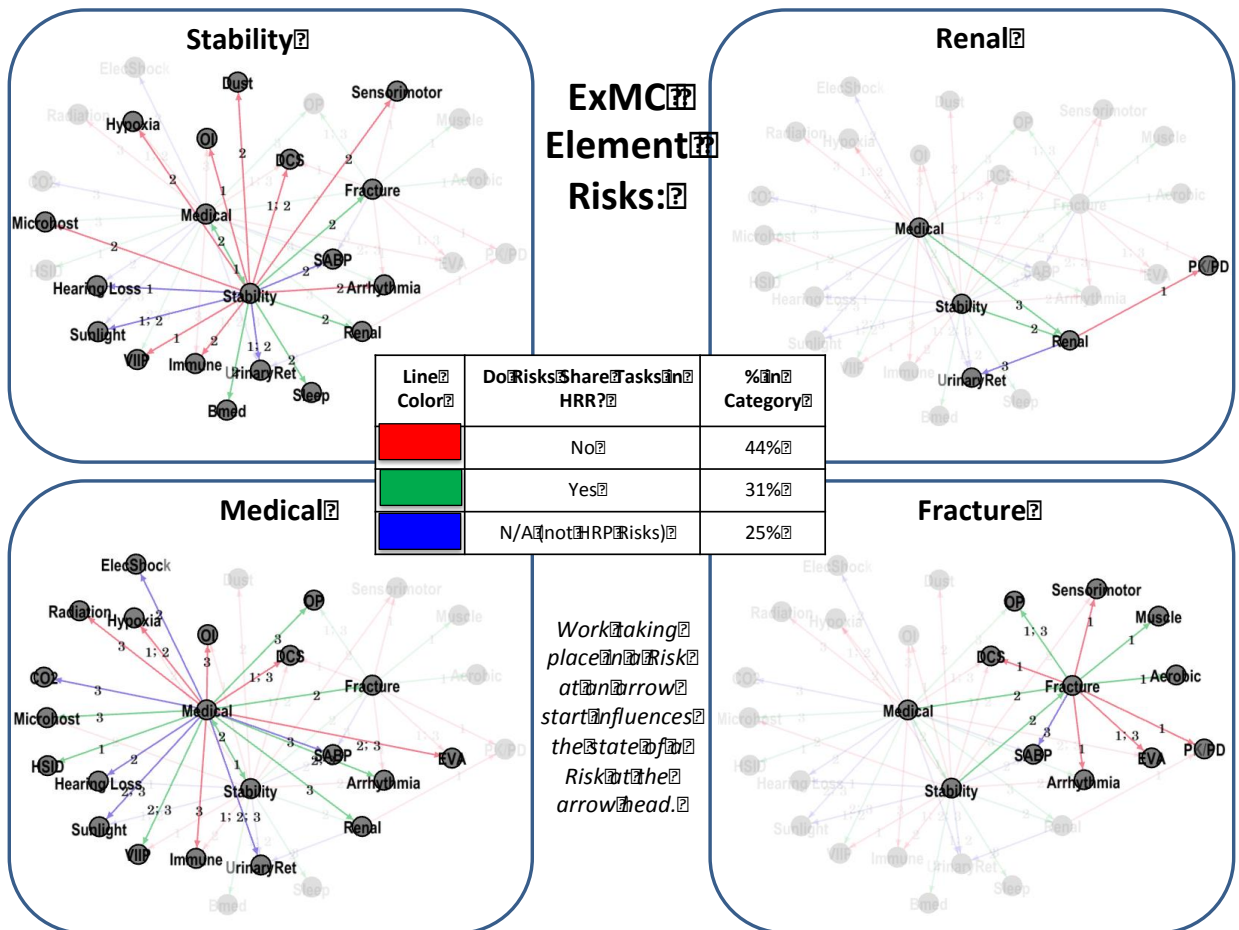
ExMC Element Risks:

Stability

ElecShock
Dust
Sensorimotor
Radiation
Hypoxia
OI
DCS
OP
Muscle
CO2
Fracture
Aerobic
Microhost
Medical
SABP
EVA
PK/PD
HSID
Hearing Loss
Stability
Arrhythmia
Sunlight
Renal
VIIP
Immune
UrinaryRet
Sleep
Bmed
2 1 2 2 1; 2 2 2 2 2 2 1 1; 2 1 2 1; 2 2 2

Renal

ElecShock
Dust
Sensorimotor
Radiation
Hypoxia
OI
DCS
OP
Muscle
CO2
Fracture
Aerobic
Microhost
Medical
SABP
EVA
PK/PD
HSID
Hearing Loss
Stability
Arrhythmia
Sunlight
Renal
VIIP
Immune
UrinaryRet
Sleep
Bmed
3 2 1 3

| Line Color | Do Risks Share Tasks in HRR? | % in Category |
|---|---|---|
| | No | 44% |
| | Yes | 31% |
| | N/A (not HRP Risks) | 25% |

Medical

ElecShock
Dust
Sensorimotor
Radiation
Hypoxia
OI
DCS
OP
Muscle
CO2
Fracture
Aerobic
Microhost
Medical
SABP
EVA
PK/PD
HSID
Hearing Loss
Stability
Arrhythmia
Sunlight
Renal
VIIP
Immune
UrinaryRet
Sleep
Bmed
3 1; 2 2 3 3 1; 3 3 2 3 3 2; 3 1 2 2 2; 3 2 1 2; 3 3 1; 2; 3 3

Work taking place in a Risk at an arrow start influences the state of a Risk at the arrow head.

Fracture

ElecShock
Dust
Sensorimotor
Radiation
Hypoxia
OI
DCS
OP
Muscle
CO2
Fracture
Aerobic
Microhost
Medical
SABP
EVA
PK/PD
HSID
Hearing Loss
Stability
Arrhythmia
Sunlight
Renal
VIIP
Immune
UrinaryRet
Sleep
Bmed
1; 3 1 1 1 1 2 2 3 1; 3 1 1